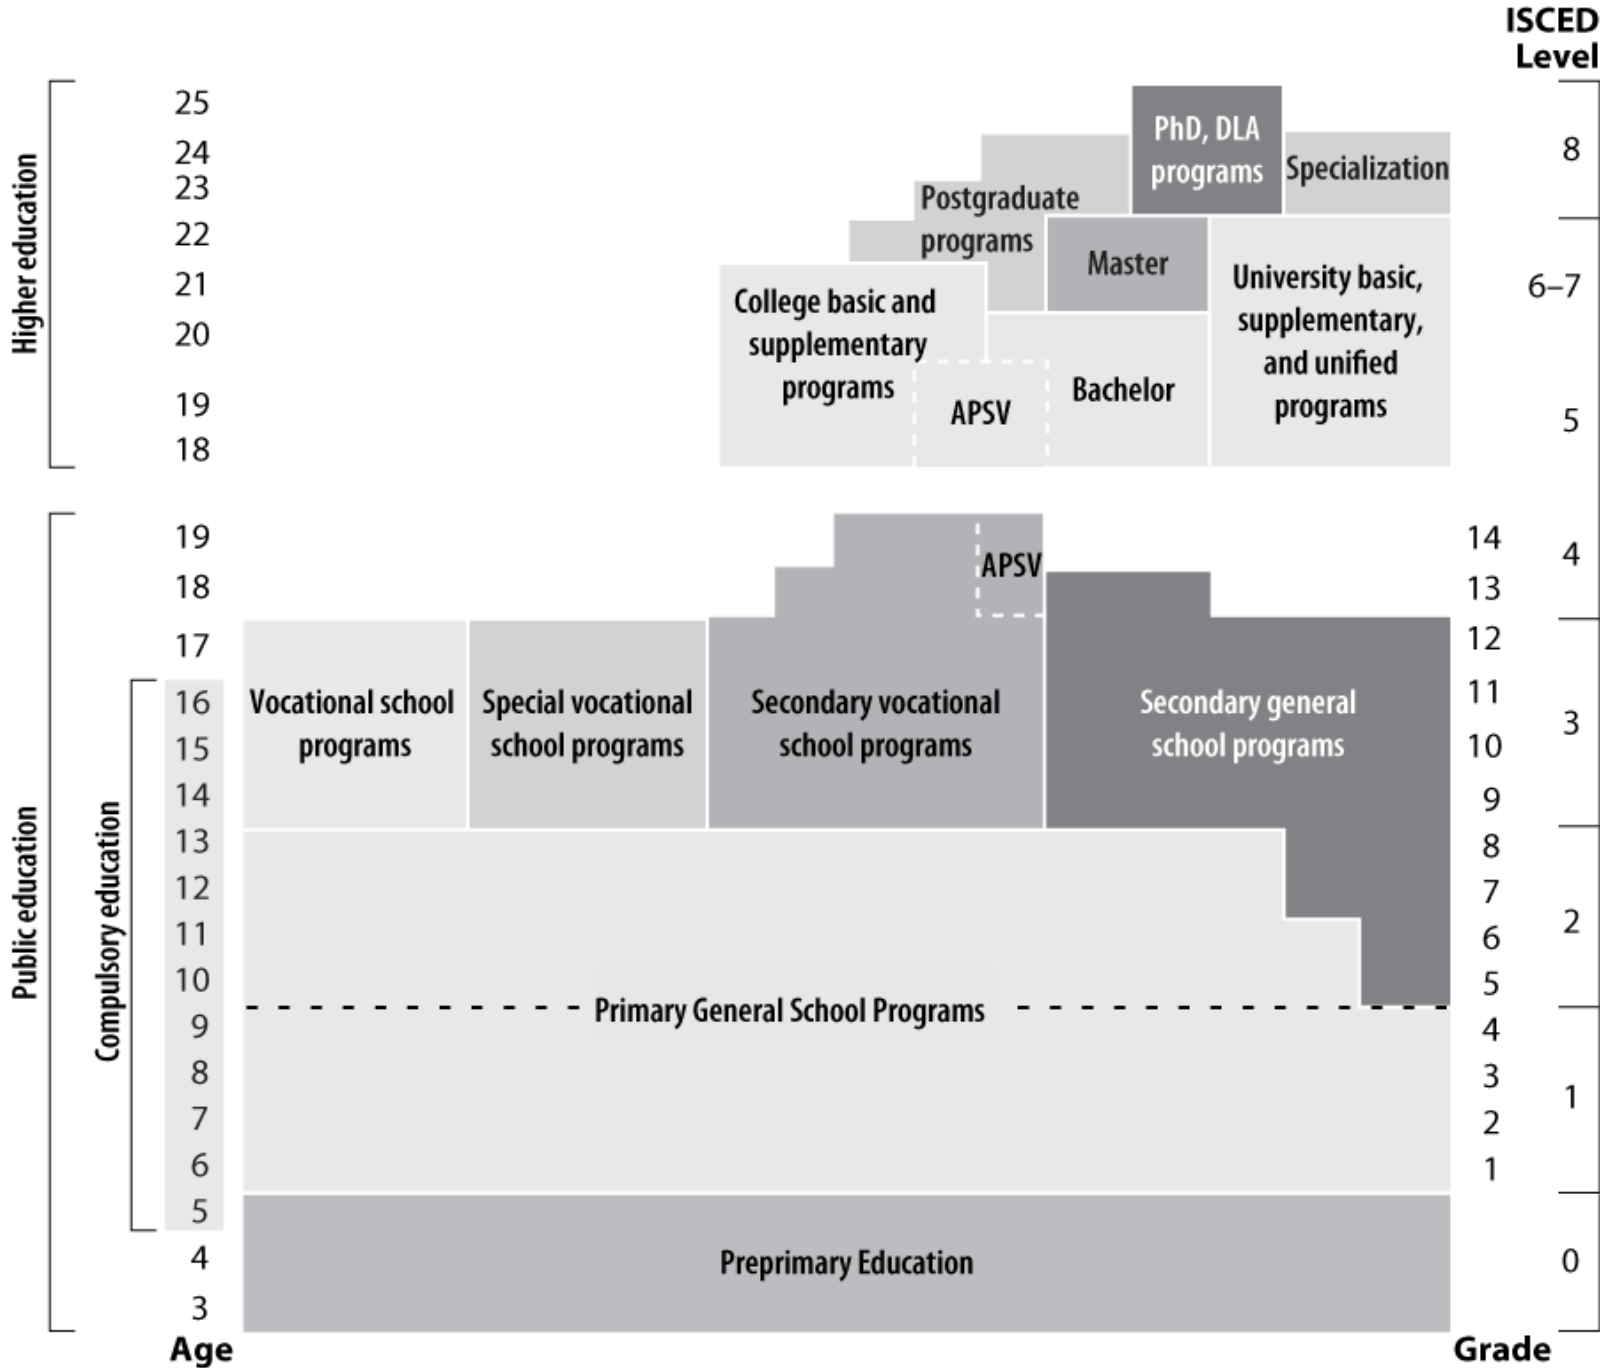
ISCED Level

Higher education

25
24
23
22
21
20
19
18

PhD, DLA programs
Specialization
Postgraduate programs
Master
College basic and supplementary programs
University basic, supplementary, and unified programs
APSV
Bachelor

8
6–7
5

Public education
Compulsory education

19
18
17
16
15
14
13
12
11
10
9
8
7
6
5
4
3

APSV
Vocational school programs
Special vocational school programs
Secondary vocational school programs
Secondary general school programs
Primary General School Programs
Preprimary Education

14
13
12
11
10
9
8
7
6
5
4
3
2
1

4
3
2
1
0

Age
Grade